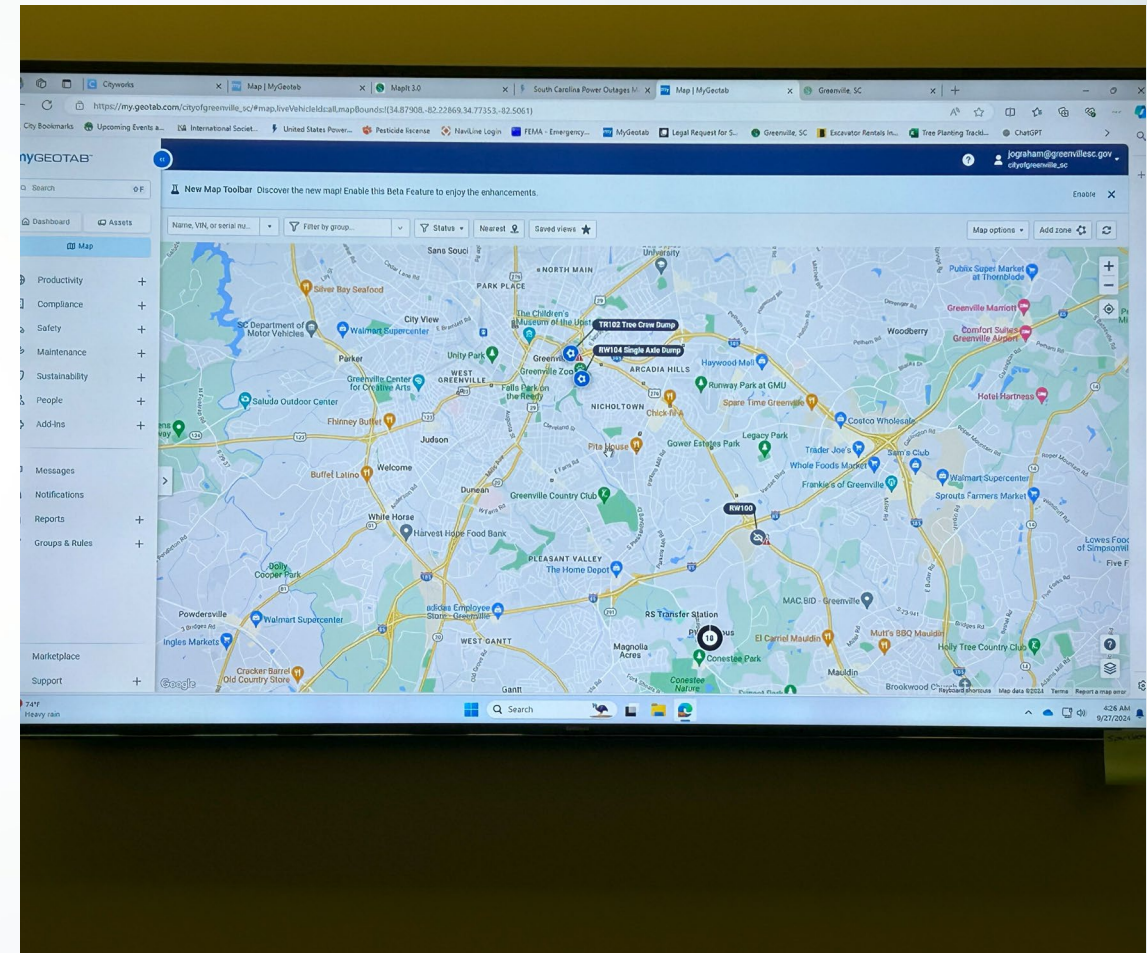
Cityworks
Map | MyGeotab
MapIt 3.0
South Carolina Power Outages M
Map | MyGeotab
Greenville, SC

https://my.geotab.com/cityofgreenville_sc/#map,liveVehicleIdcall,mapBounds:(34.87908,-82.22869,34.77353,-82.5061)

City Bookmarks | Upcoming Events a... | International Societ... | United States Power... | Pesticide license | NaviLine Login | FEMA - Emergency... | MyGeotab | Legal Request for S... | Greenville, SC | Excavator Rentals In... | Tree Planting Tracki... | ChatGPT

myGEOTAB
jograham@greenvillesc.gov
cityofgreenville_sc

Search
Dashboard
Assets
Map
Productivity
Compliance
Safety
Maintenance
Sustainability
People
Add-Ins
Messages
Notifications
Reports
Groups & Rules
Marketplace
Support

New Map Toolbar Discover the new map! Enable this Beta Feature to enjoy the enhancements.
Enable

Name, VIN, or serial nu...
Filter by group...
Status
Nearest
Saved views
Map options
Add zone

Sans Souci
NORTH MAIN
PARK PLACE
Silver Bay Seafood
City View
SC Department of Motor Vehicles
Walmart Supercenter
The Children's Museum of the Upstate
TR102 Tree Crew Dump
RW104 Single Axle Dump
Parker
Unity Park
Greenville
Greenville Zoo
ARCADIA HILLS
Haywood Mall
WEST GREENVILLE
Greenville Center for Creative Arts
Falls Park on the Reedy
Runway Park at GMU
Saluda Outdoor Center
NICHOLTOWN
Spare Time Greenville
Chick-fil-A
Costco Wholesale
Firehouse Buffet
Judson
Pita House
Gower Estates Park
Legacy Park
Trader Joe's
Sam's Club
Whole Foods Market
Buffet Latino
Welcome
Frankie's of Greenville
Walmart Supercenter
Dunean
Greenville Country Club
Sprouts Farmers Market
RW100
White Horse
Harvest Hope Food Bank
PLEASANT VALLEY
The Home Depot
Dolly Cooper Park
Powdersville
Walmart Supercenter
adidas Employee Store - Greenville
RS Transfer Station
MAC BID - Greenville
Ingles Markets
WEST GANTT
Magnolia Acres
Conestee Park
El Cerro Mauldin
Mutt's BBQ Mauldin
Holly Tree Country Club
Cracker Barrel Old Country Store
Mauldin
Conestee Nature
Gantt
Brookwood
University
Publix Super Market at Thornblade
Greenville Marriott
Woodberry
Comfort Suites Greenville Airport
Hotel Hartness
Lowes Foods of Simpsonville
Five F
10
Google
Keyboard shortcuts Map data ©2024 Terms Report a map error

74°F
Heavy rain
Search
4:26 AM
9/27/2024